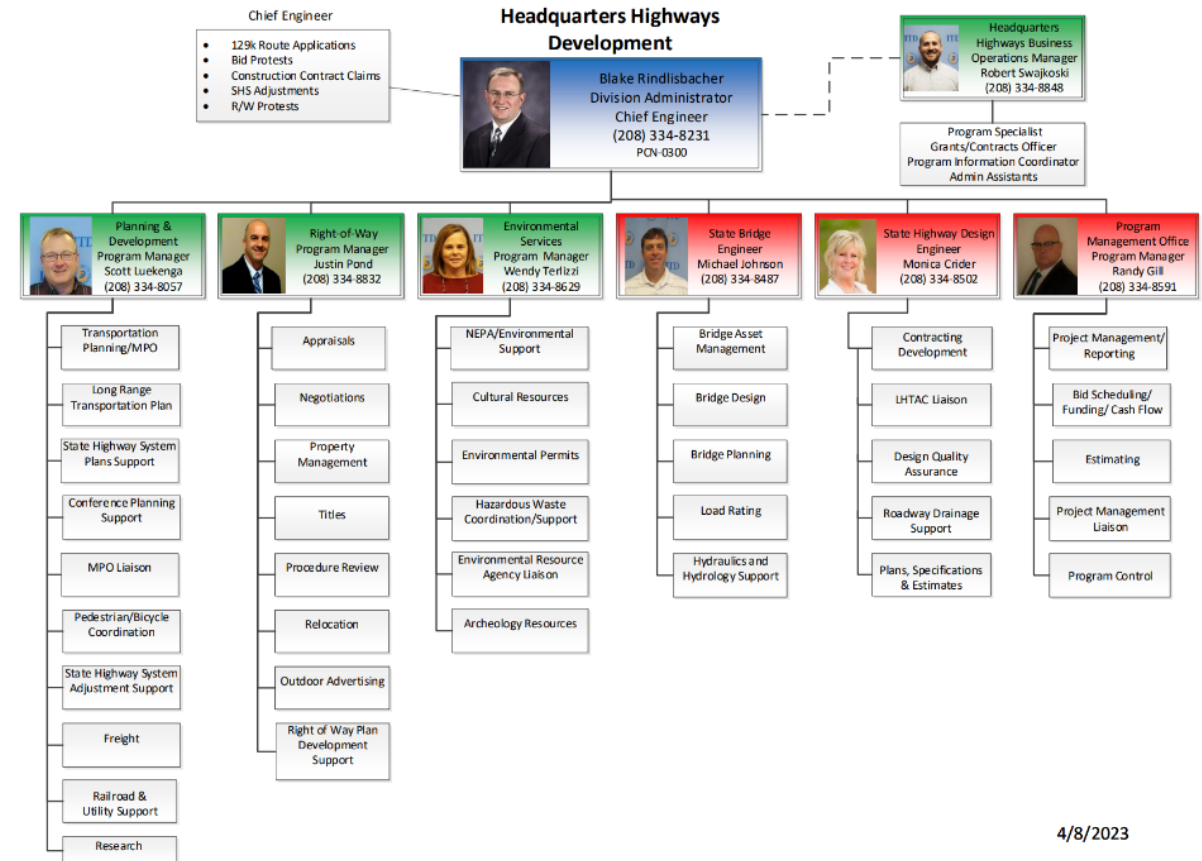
Chief Engineer

- 129k Route Applications
- Bid Protests
- Construction Contract Claims
- SHS Adjustments
- R/W Protests

Headquarters Highways Development

Blake Rindlisbacher
Division Administrator
Chief Engineer
(208) 334-8231
PCN-0300

Headquarters Highways Business Operations Manager
Robert Swajkoski
(208) 334-8848

Program Specialist
Grants/Contracts Officer
Program Information Coordinator
Admin Assistants

Planning & Development Program Manager
Scott Luekenga
(208) 334-8057

Transportation Planning/MPO
Long Range Transportation Plan
State Highway System Plans Support
Conference Planning Support
MPO Liaison
Pedestrian/Bicycle Coordination
State Highway System Adjustment Support
Freight
Railroad & Utility Support
Research

Right-of-Way Program Manager
Justin Pond
(208) 334-8832

Appraisals
Negotiations
Property Management
Titles
Procedure Review
Relocation
Outdoor Advertising
Right of Way Plan Development Support

Environmental Services Program Manager
Wendy Terlizzi
(208) 334-8629

NEPA/Environmental Support
Cultural Resources
Environmental Permits
Hazardous Waste Coordination/Support
Environmental Resource Agency Liaison
Archeology Resources

State Bridge Engineer
Michael Johnson
(208) 334-8487

Bridge Asset Management
Bridge Design
Bridge Planning
Load Rating
Hydraulics and Hydrology Support

State Highway Design Engineer
Monica Crider
(208) 334-8502

Contracting Development
LHTAC Liaison
Design Quality Assurance
Roadway Drainage Support
Plans, Specifications & Estimates

Program Management Office Program Manager
Randy Gill
(208) 334-8591

Project Management/ Reporting
Bid Scheduling/ Funding/ Cash Flow
Estimating
Project Management Liaison
Program Control

4/8/2023